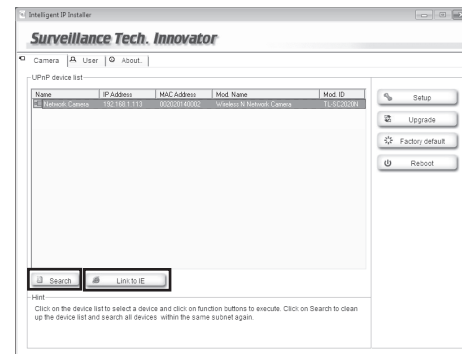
Intelligent IP Installer

Surveillance Tech. Innovator

Camera | User | About.

UPnP device list

| Name | IP Address | MAC Address | Mod. Name | Mod. ID |
|---|---|---|---|---|
| Network Camera | 192.168.1.113 | 002020140002 | Wireless N Network Camera | TL-SC3230N |

Setup

Upgrade

Factory default

Reboot

Search

Link to IE

Hint

Click on the device list to select a device and click on function buttons to execute. Click on Search to clean up the device list and search all devices within the same subnet again.